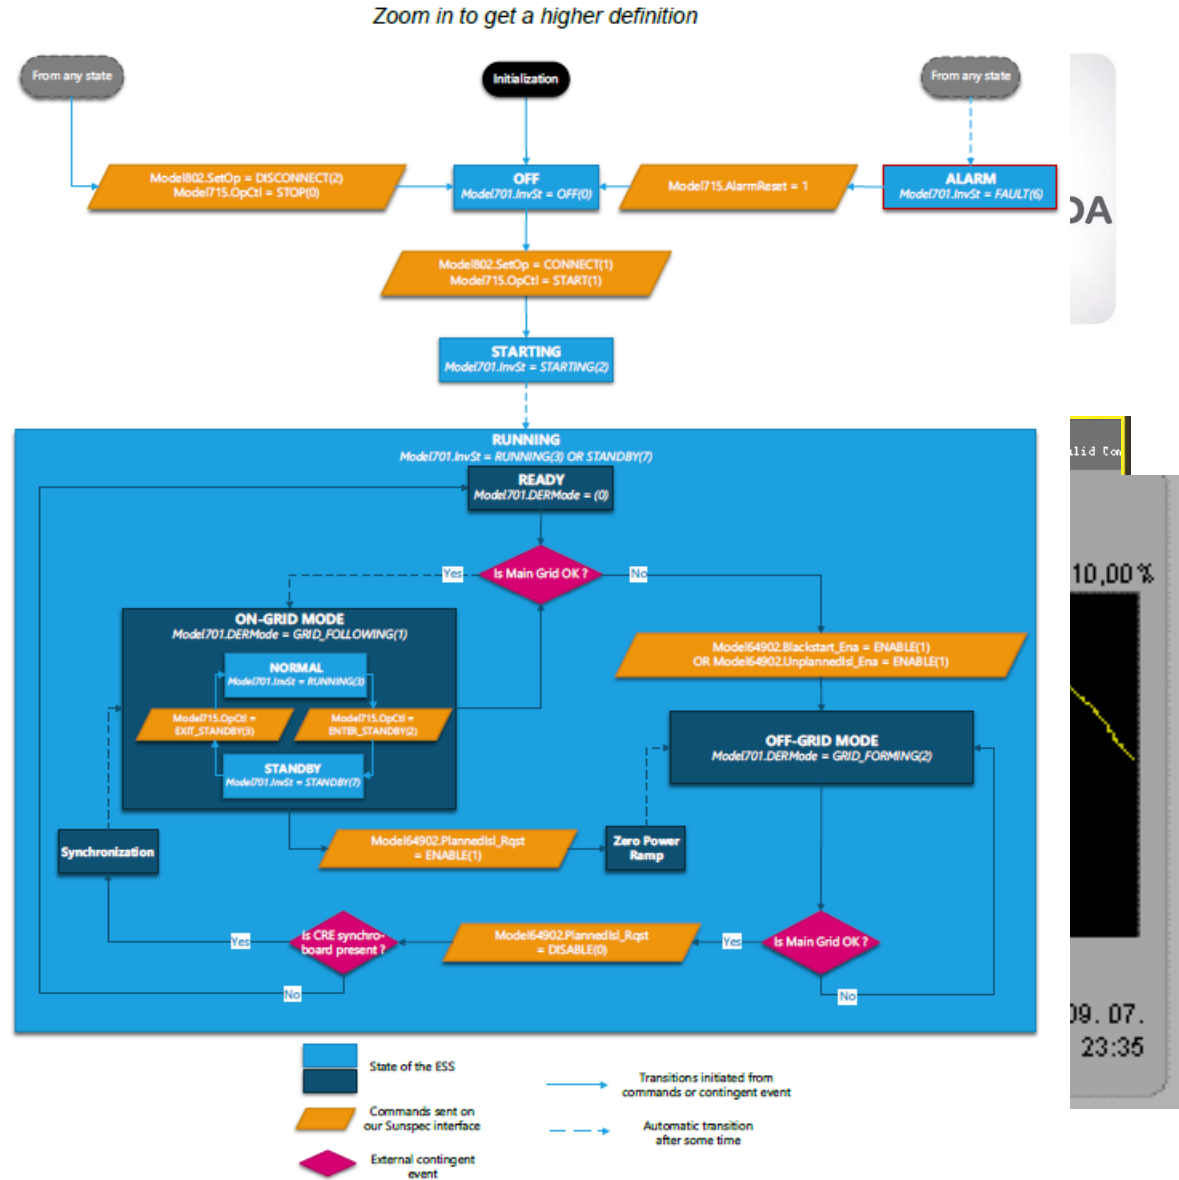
Zoom in to get a higher definition

From any state

Initialization

From any state

Model802.SetOp = DISCONNECT(2)
Model715.OpCtl = STOP(0)

OFF
Model701.InvSt = OFF(0)

Model715.AlarmReset = 1

ALARM
Model701.InvSt = FAULT(6)

DA

Model802.SetOp = CONNECT(1)
Model715.OpCtl = START(1)

STARTING
Model701.InvSt = STARTING(2)

RUNNING
Model701.InvSt = RUNNING(3) OR STANDBY(7)

READY
Model701.DERMode = (0)

Yes

Is Main Grid OK ?

No

ON-GRID MODE
Model701.DERMode = GRID_FOLLOWING(1)

NORMAL
Model701.InvSt = RUNNING(3)

Model715.OpCtl = EXIT_STANDBY(3)

Model715.OpCtl = ENTER_STANDBY(2)

STANDBY
Model701.InvSt = STANDBY(7)

Model64902.Blackstart_Ena = ENABLE(1)
OR Model64902.UnplannedIsl_Ena = ENABLE(1)

OFF-GRID MODE
Model701.DERMode = GRID_FORMING(2)

Synchronization

Model64902.PlannedIsl_Rqst = ENABLE(1)

Zero Power Ramp

Yes

Is CRE synchro-board present ?

Model64902.PlannedIsl_Rqst = DISABLE(0)

Yes

Is Main Grid OK ?

No

No

alid Con

10,00%

09. 07.
23:35

State of the ESS

Commands sent on our Sunspec interface

External contingent event

Transitions initiated from commands or contingent event

Automatic transition after some time